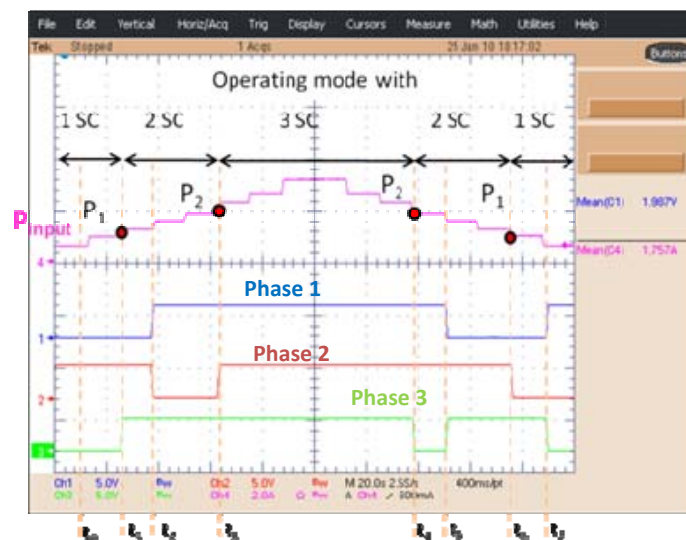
File Edit Vertical Horiz/Acq Trig Display Cursors Measure Math Utilities Help

Tek Stopped 1 Acqs 21 Jan 10 18:17:02

Buttons

Operating mode with

1 SC 2 SC 3 SC 2 SC 1 SC

$P_1$ $P_2$ $P_2$ $P_1$

$P_{input}$

Mean(C1) 1.987V

Mean(C4) 1.757A

Phase 1

Phase 2

Phase 3

Ch1 5.0V Ch3 5.0V Ch2 5.0V Ch4 2.0A M 20.0s 2.5S/s 400ms/pt A Ch4 ✓ 300mA

$t_0$ $t_1$ $t_2$ $t_3$ $t_4$ $t_5$ $t_6$ $t_7$